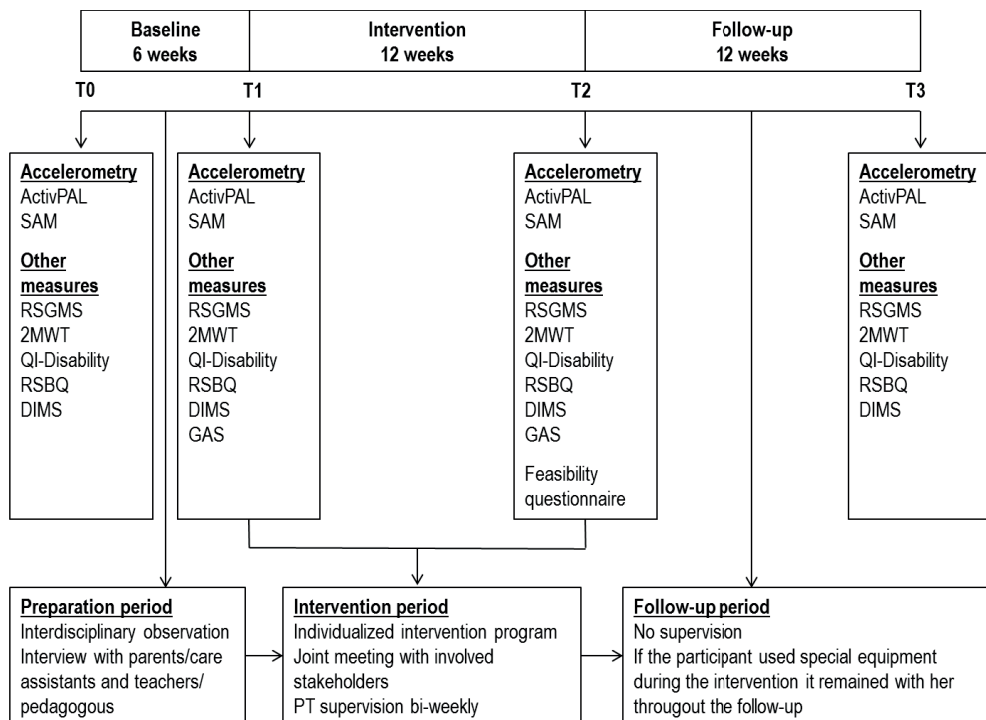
| Baseline 6 weeks | Intervention 12 weeks | Follow-up 12 weeks |
|---|---|---|

T0

T1

T2

T3

**Accelerometry**
ActivPAL
SAM

**Other measures**
RSGMS
2MWT
QI-Disability
RSBQ
DIMS

**Accelerometry**
ActivPAL
SAM

**Other measures**
RSGMS
2MWT
QI-Disability
RSBQ
DIMS
GAS

**Accelerometry**
ActivPAL
SAM

**Other measures**
RSGMS
2MWT
QI-Disability
RSBQ
DIMS
GAS

Feasibility questionnaire

**Accelerometry**
ActivPAL
SAM

**Other measures**
RSGMS
2MWT
QI-Disability
RSBQ
DIMS

**Preparation period**
Interdisciplinary observation
Interview with parents/care assistants and teachers/ pedagogous

**Intervention period**
Individualized intervention program
Joint meeting with involved stakeholders
PT supervision bi-weekly

**Follow-up period**
No supervision
If the participant used special equipment during the intervention it remained with her througout the follow-up